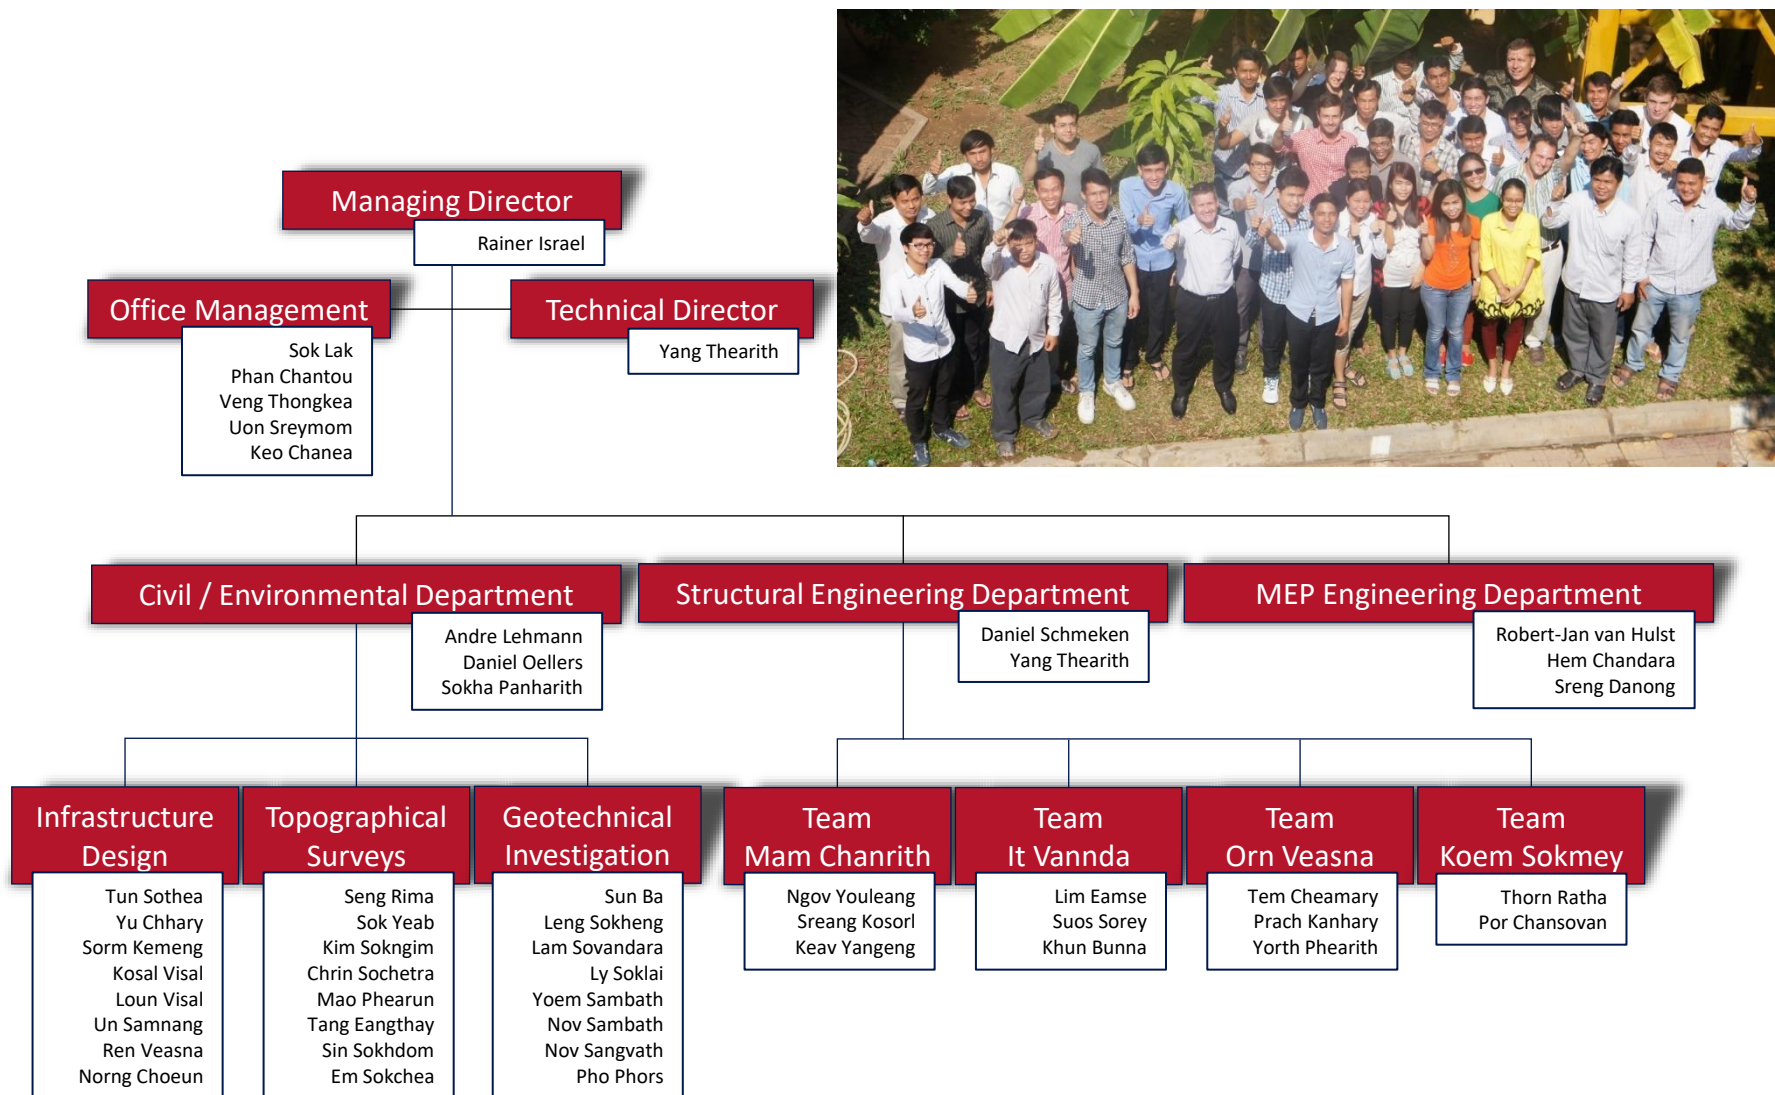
Managing Director
Rainer Israel

Office Management
Sok Lak
Phan Chantou
Veng Thongkea
Uon Sreymom
Keo Chanea

Technical Director
Yang Thearith

Civil / Environmental Department
Andre Lehmann
Daniel Oellers
Sokha Panharith

Structural Engineering Department
Daniel Schmeken
Yang Thearith

MEP Engineering Department
Robert-Jan van Hulst
Hem Chandara
Sreng Danong

Infrastructure Design
Tun Sothea
Yu Chhary
Sorm Kemeng
Kosal Visal
Loun Visal
Un Samnang
Ren Veasna
Norng Choeun

Topographical Surveys
Seng Rima
Sok Yeab
Kim Sokngim
Chrin Sochetra
Mao Phearun
Tang Eangthay
Sin Sokhdom
Em Sokchea

Geotechnical Investigation
Sun Ba
Leng Sokheng
Lam Sovandara
Ly Soklai
Yoem Sambath
Nov Sambath
Nov Sangvath
Pho Phors

Team Mam Chanrith
Ngov Youleang
Sreang Kosorl
Keav Yangeng

Team It Vannda
Lim Eamse
Suos Sorey
Khun Bunna

Team Orn Veasna
Tem Cheamary
Prach Kanhary
Yorth Phearith

Team Koem Sokmey
Thorn Ratha
Por Chansovan